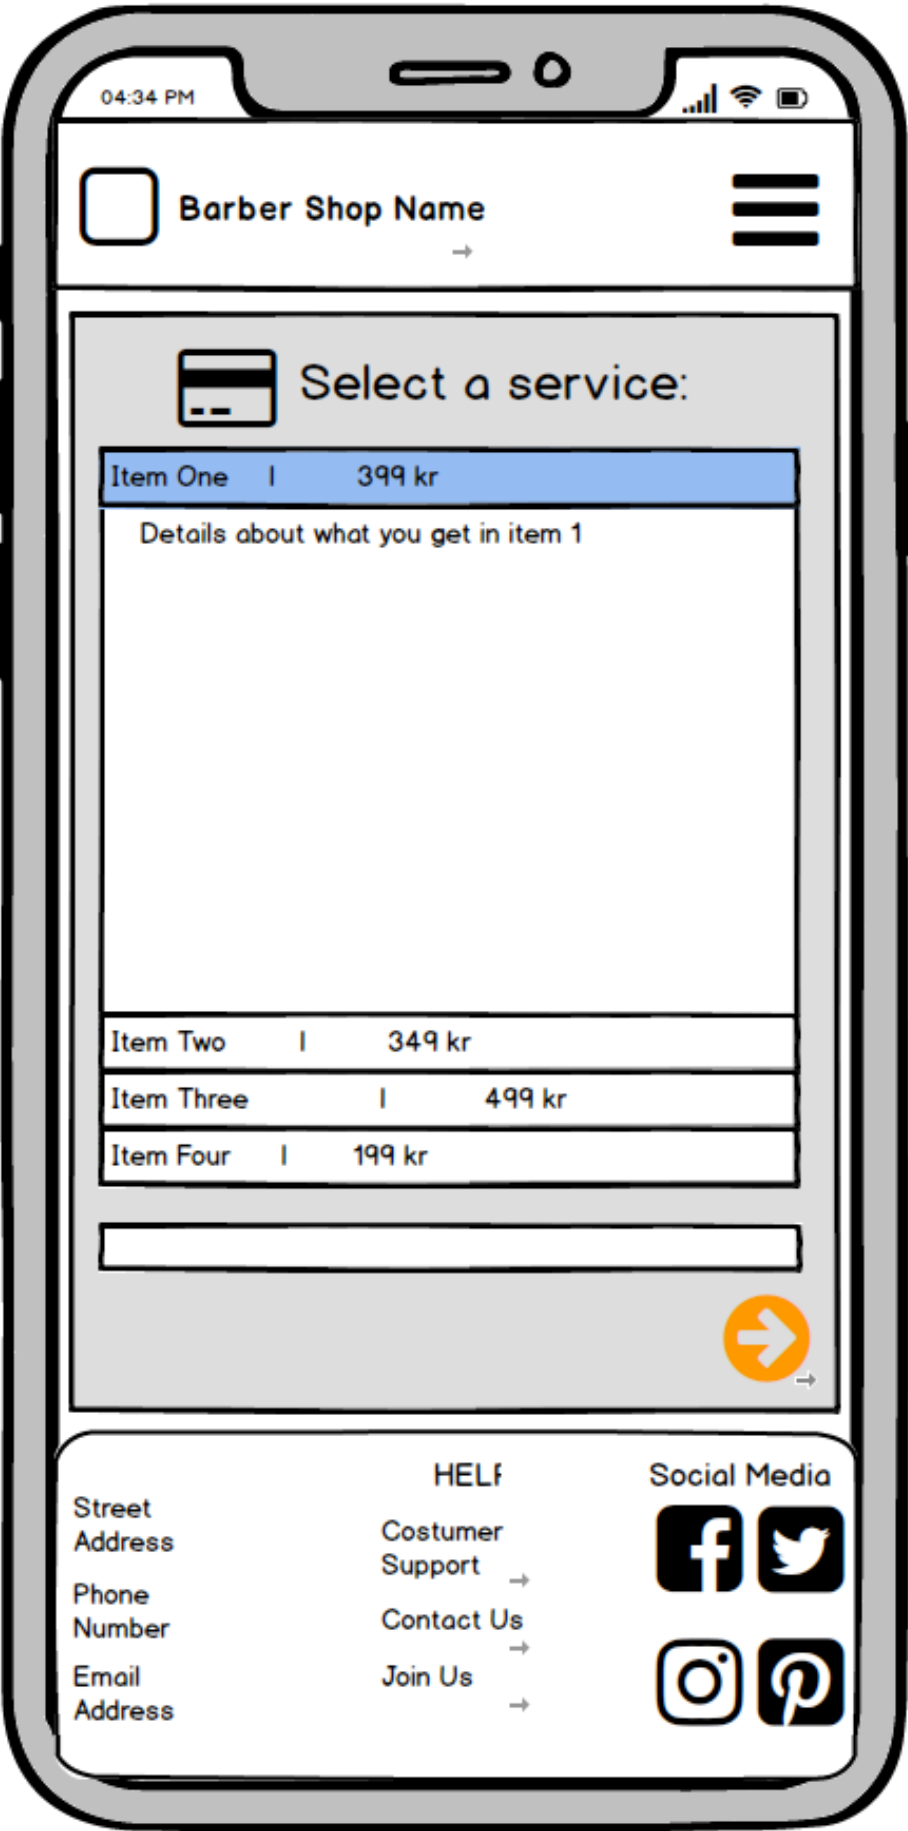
04:34 PM

Barber Shop Name

Select a service:

Item One | 399 kr

Details about what you get in item 1

Item Two | 349 kr

Item Three | 499 kr

Item Four | 199 kr

Street Address

Phone Number

Email Address

HELI

Costumer Support

Contact Us

Join Us

Social Media